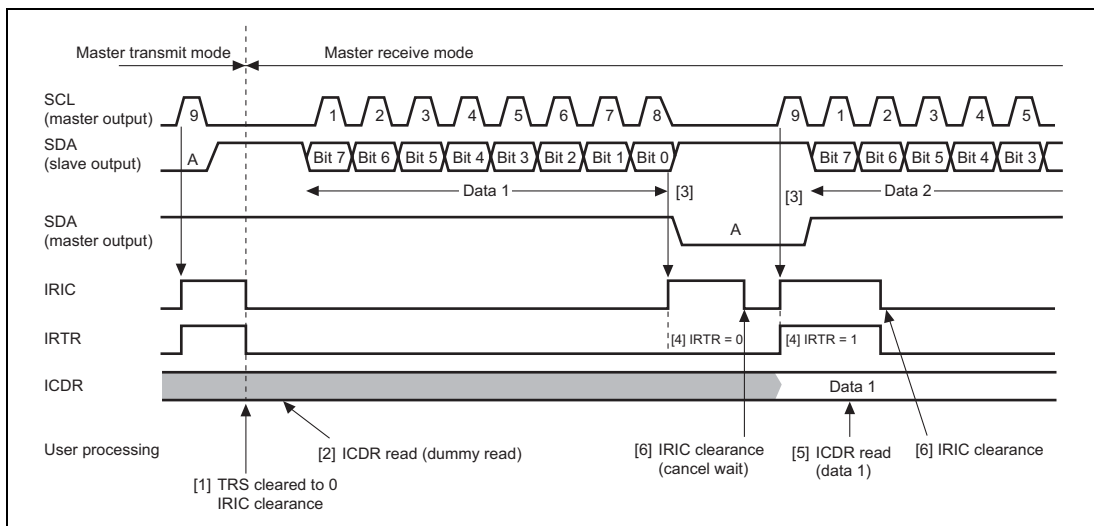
Master transmit mode

Master receive mode

SCL (master output)

9

1

2

3

4

5

6

7

8

9

1

2

3

4

5

SDA (slave output)

A

Bit 7

Bit 6

Bit 5

Bit 4

Bit 3

Bit 2

Bit 1

Bit 0

Bit 7

Bit 6

Bit 5

Bit 4

Bit 3

Data 1

[3]

[3]

Data 2

SDA (master output)

A

IRIC

IRTR

[4] IRTR = 0

[4] IRTR = 1

ICDR

Data 1

User processing

[1] TRS cleared to 0 IRIC clearance

[2] ICDR read (dummy read)

[6] IRIC clearance (cancel wait)

[5] ICDR read (data 1)

[6] IRIC clearance